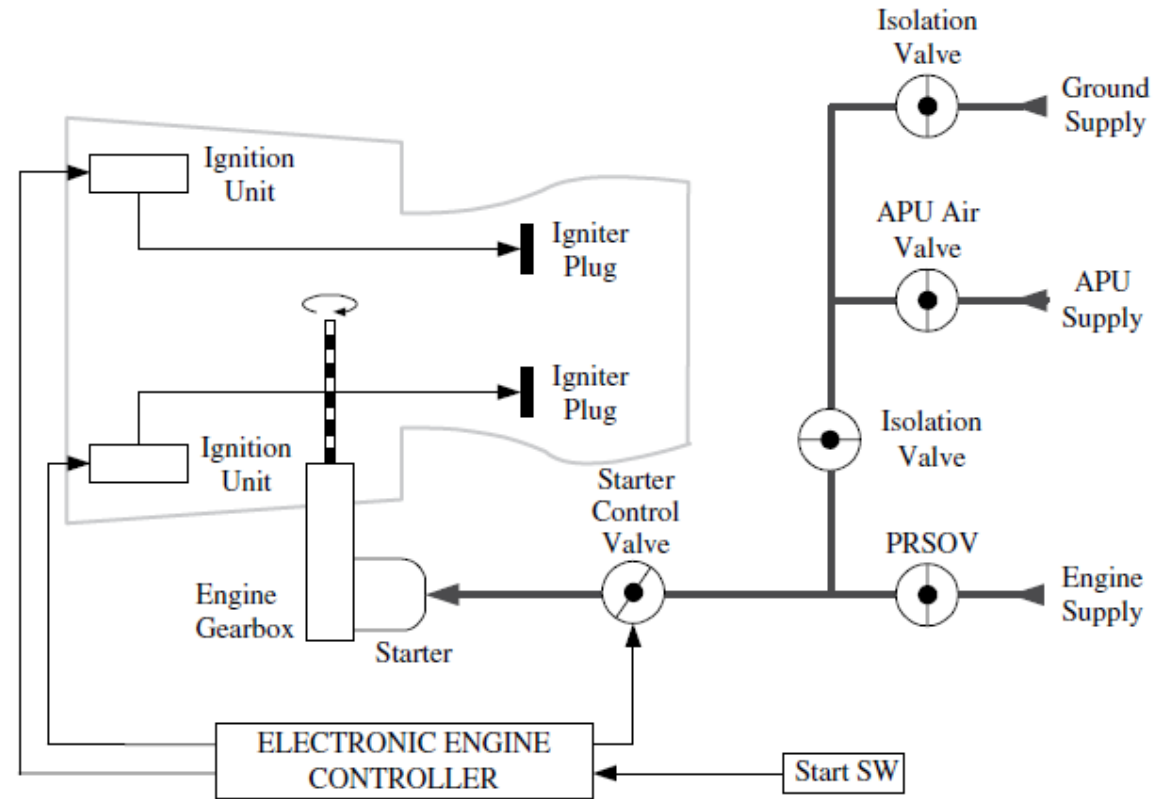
Isolation Valve

Ground Supply

Ignition Unit

Igniter Plug

APU Air Valve

APU Supply

Igniter Plug

Isolation Valve

Ignition Unit

Starter Control Valve

PRSOV

Engine Supply

Engine Gearbox

Starter

ELECTRONIC ENGINE CONTROLLER

Start SW